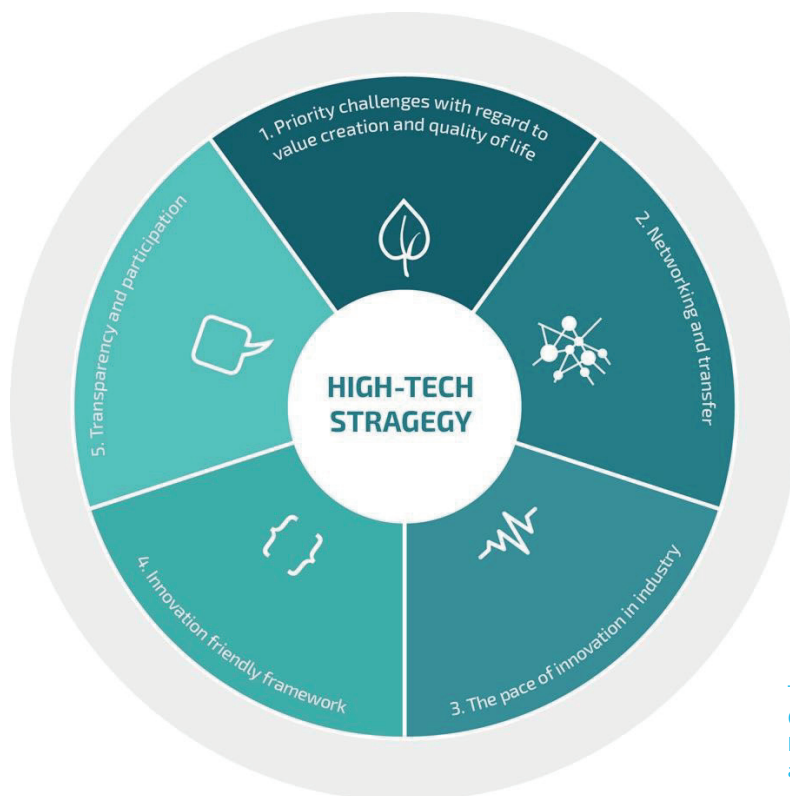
1. Priority challenges with regard to value creation and quality of life

2. Networking and transfer

3. The pace of innovation in industry

4. Innovation friendly framework

5. Transparency and participation

HIGH-TECH STRAGEGY